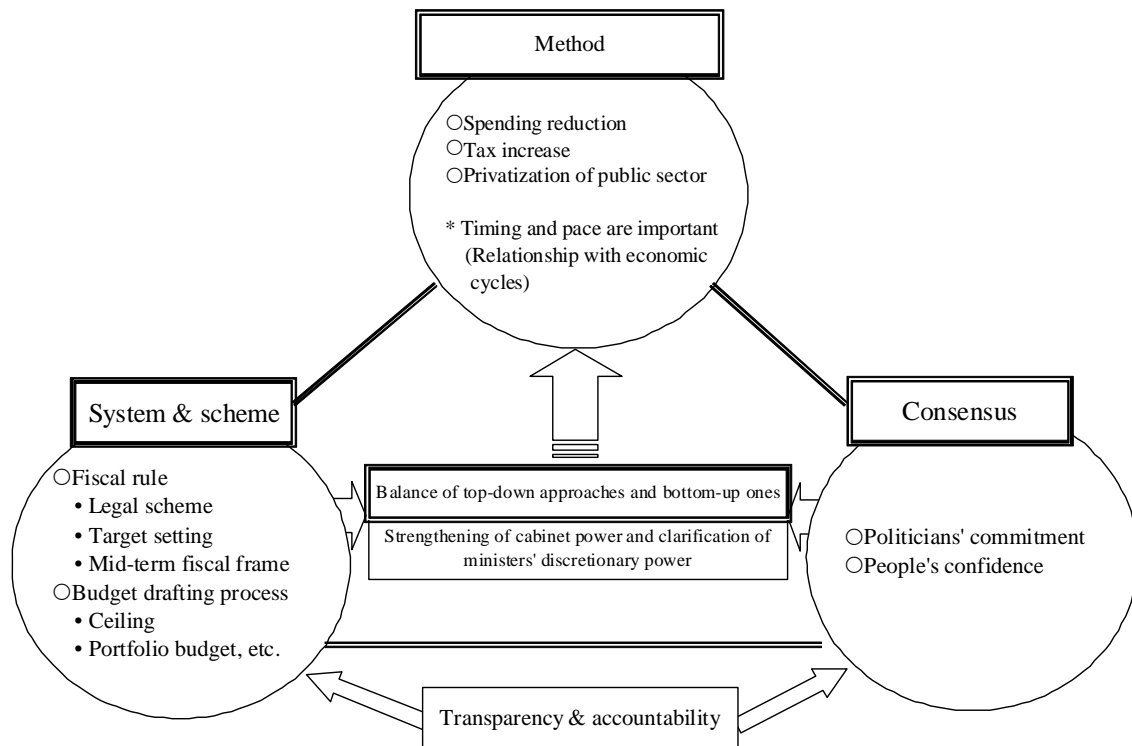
Method

○Spending reduction
○Tax increase
○Privatization of public sector

* Timing and pace are important (Relationship with economic cycles)

System & scheme

○Fiscal rule
• Legal scheme
• Target setting
• Mid-term fiscal frame
○Budget drafting process
• Ceiling
• Portfolio budget, etc.

Balance of top-down approaches and bottom-up ones

Strengthening of cabinet power and clarification of ministers' discretionary power

Consensus

○Politicians' commitment
○People's confidence

Transparency & accountability